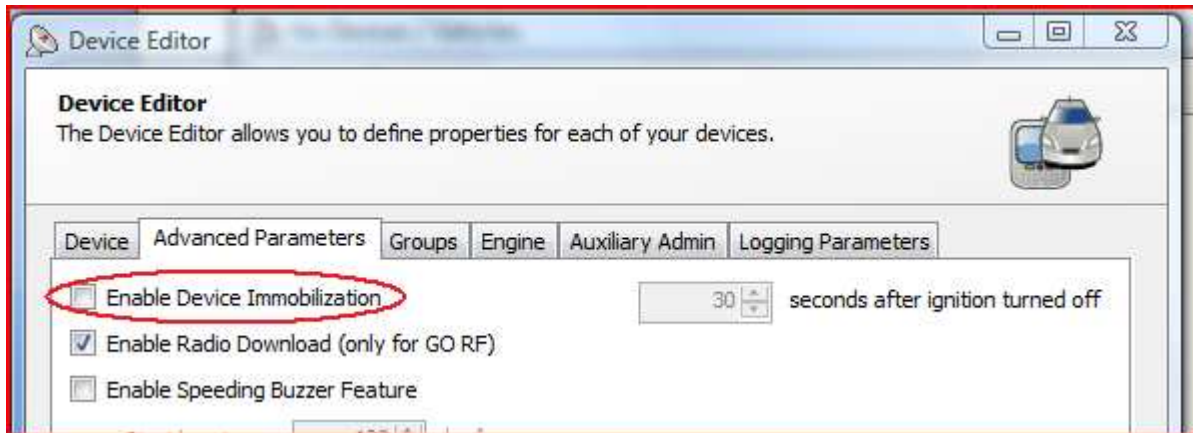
Device Editor

Device Editor
The Device Editor allows you to define properties for each of your devices.

Device | Advanced Parameters | Groups | Engine | Auxiliary Admin | Logging Parameters

Enable Device Immobilization

30 seconds after ignition turned off

Enable Radio Download (only for GO RF)

Enable Speeding Buzzer Feature